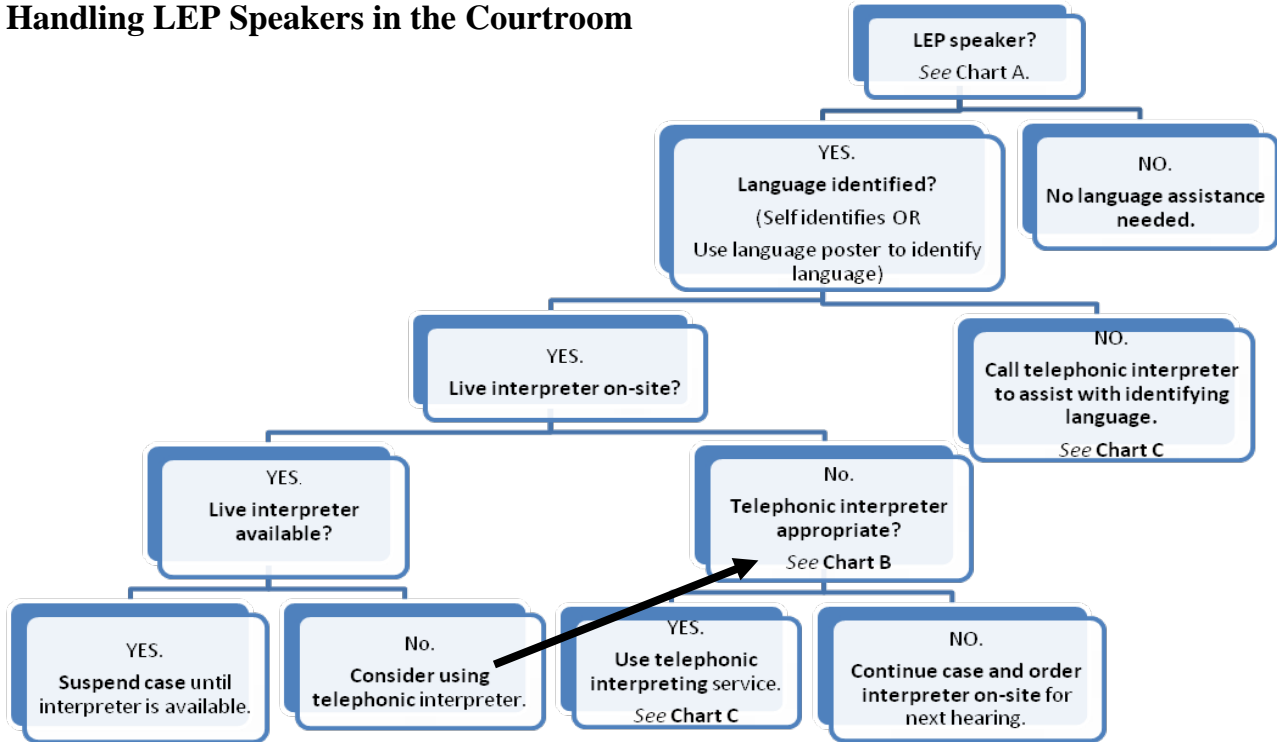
Handling LEP Speakers in the Courtroom

LEP speaker?
See Chart A.

YES.
Language identified?
(Self identifies OR
Use language poster to identify language)

NO.
No language assistance needed.

YES.
Live interpreter on-site?

NO.
Call telephonic interpreter to assist with identifying language.
See Chart C

YES.
Live interpreter available?

No.
Telephonic interpreter appropriate?
See Chart B

YES.
Suspend case until interpreter is available.

No.
Consider using telephonic interpreter.

YES.
Use telephonic interpreting service.
See Chart C

NO.
Continue case and order interpreter on-site for next hearing.